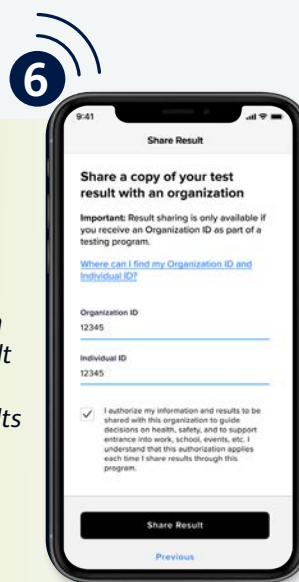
6

9:41

Share Result

Share a copy of your test result with an organization

Important: Result sharing is only available if you receive an Organization ID as part of a testing program.

Where can I find my Organization ID and Individual ID?

Organization ID
12345

Individual ID
12345

I authorize my information and results to be shared with this organization to guide decisions on health, safety, and to support entrance into work, school, events, etc. I understand that this authorization applies each time I share results through this program.

Share Result

Previous